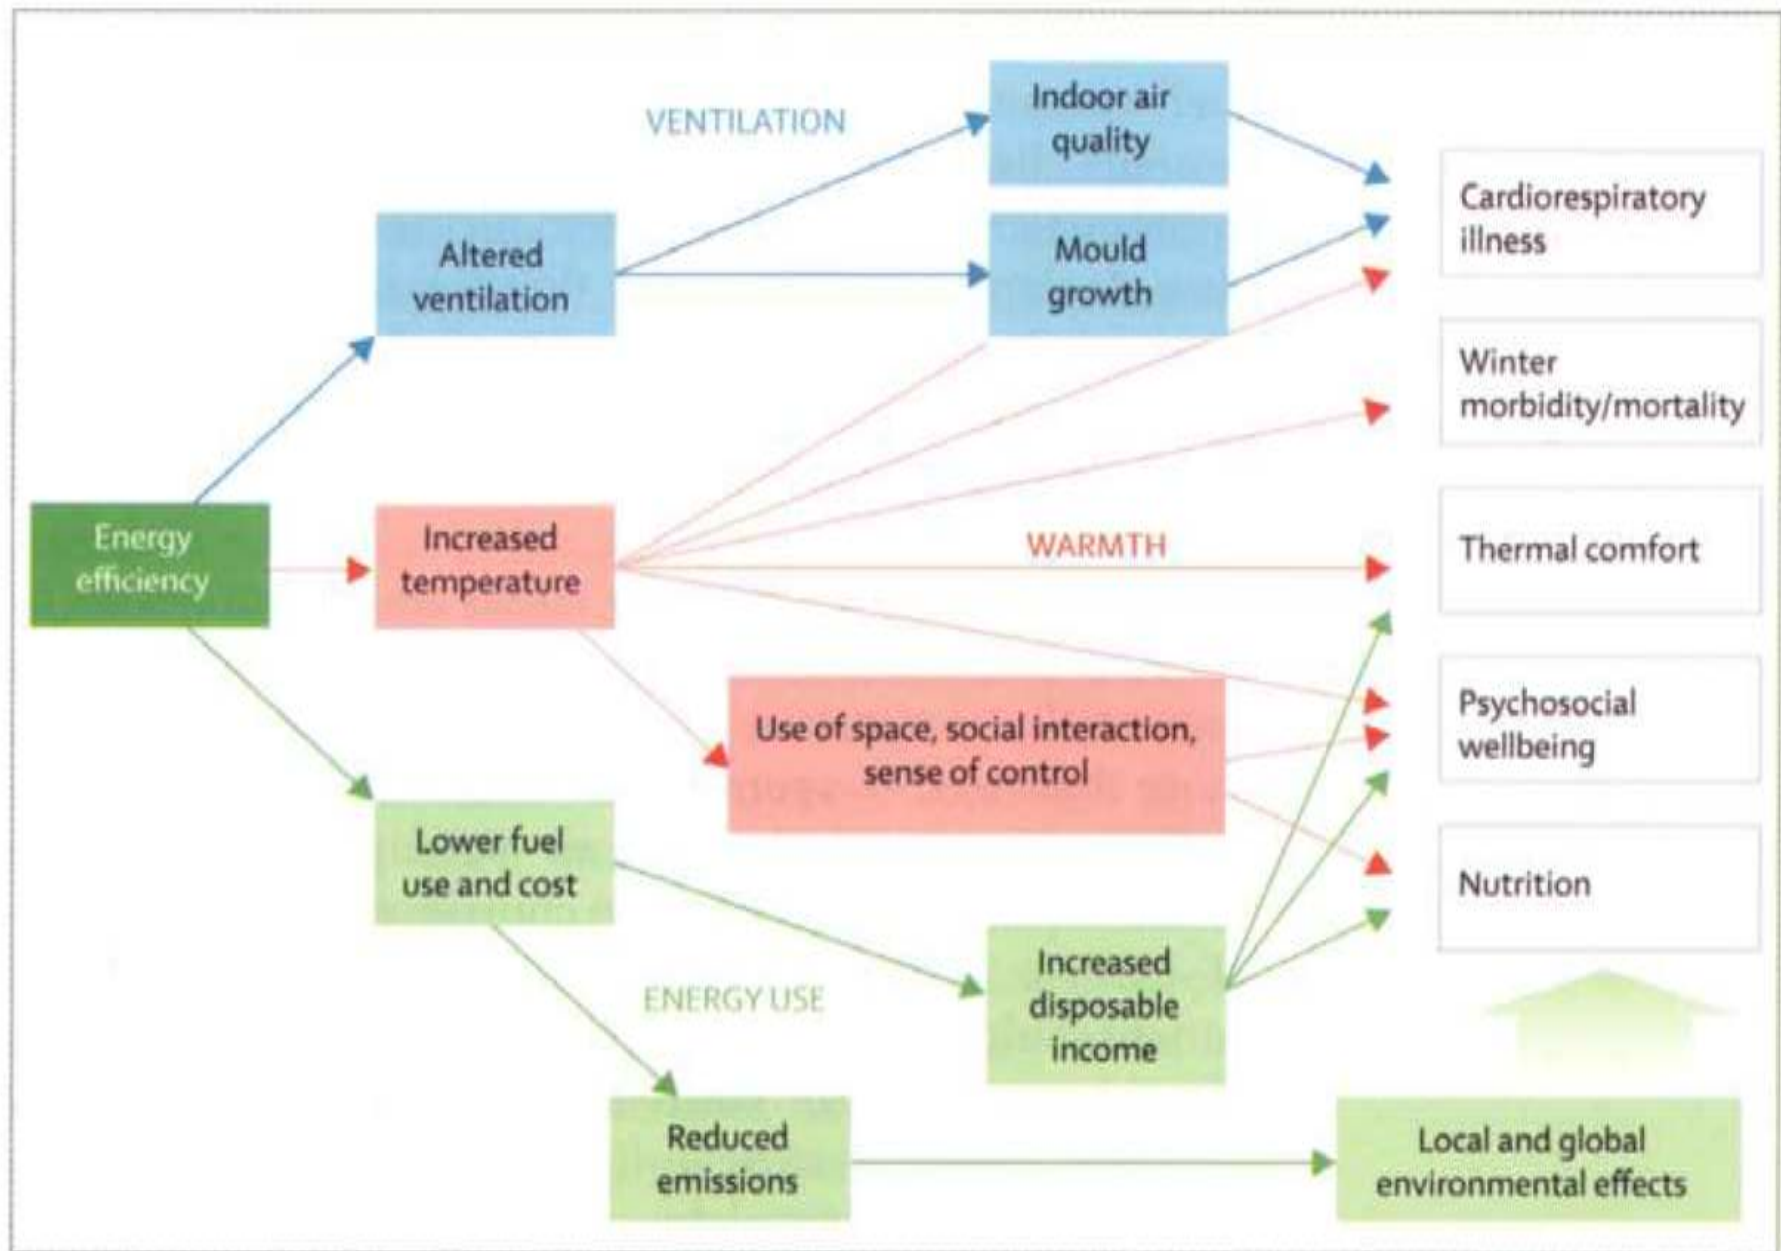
VENTILATION

Indoor air quality

Altered ventilation

Mould growth

Cardiorespiratory illness

Winter morbidity/mortality

Energy efficiency

Increased temperature

WARMTH

Thermal comfort

Use of space, social interaction, sense of control

Psychosocial wellbeing

Lower fuel use and cost

Nutrition

ENERGY USE

Increased disposable income

Reduced emissions

Local and global environmental effects